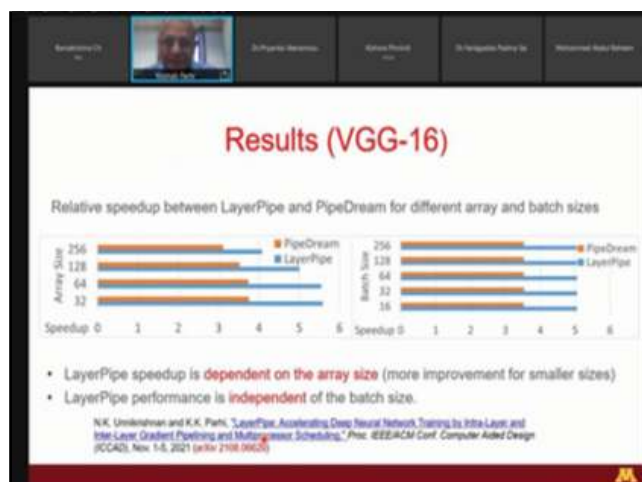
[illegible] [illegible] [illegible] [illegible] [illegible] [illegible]

Results (VGG-16)

Relative speedup between LayerPipe and PipeDream for different array and batch sizes

Array Size
256
128
64
32
Speedup 0 1 2 3 4 5 6
PipeDream
LayerPipe

Batch Size
256
128
64
32
16
Speedup 0 1 2 3 4 5 6
PipeDream
LayerPipe

• LayerPipe speedup is dependent on the array size (more improvement for smaller sizes)
• LayerPipe performance is independent of the batch size.

N.K. Unnikrishnan and K.K. Parhi, "LayerPipe: Accelerating Deep Neural Network Training by Intra-Layer and Inter-Layer Gradient Pipelining and Multiprocessor Scheduling," Proc. IEEE/ACM Conf. Computer Aided Design (ICCAD), Nov. 1-5, 2021 (arXiv 2108.06629)